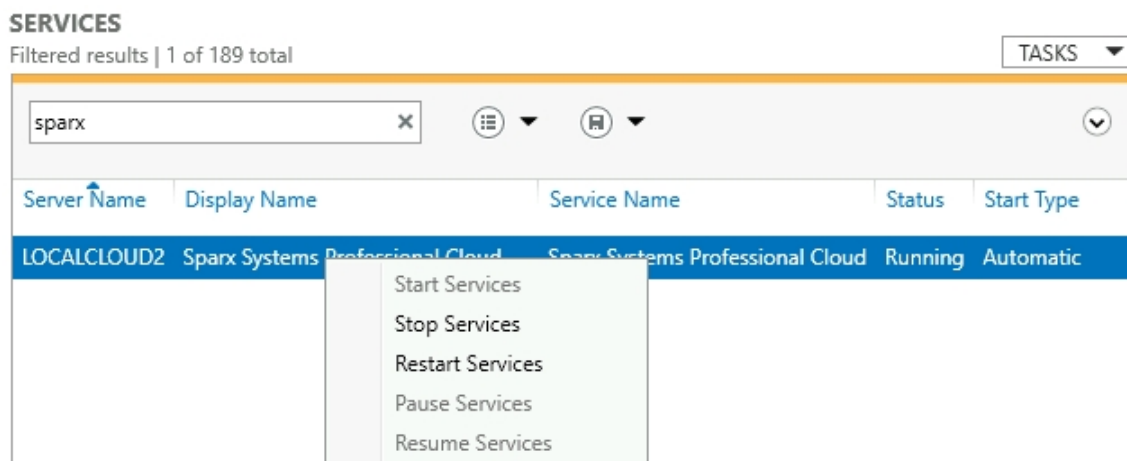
SERVICES
Filtered results | 1 of 189 total

TASKS

sparx

| Server Name | Display Name | Service Name | Status | Start Type |
|---|---|---|---|---|
| LOCALCLOUD2 | Sparx Systems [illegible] | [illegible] Systems Professional Cloud | Running | Automatic |

Start Services
Stop Services
Restart Services
Pause Services
Resume Services